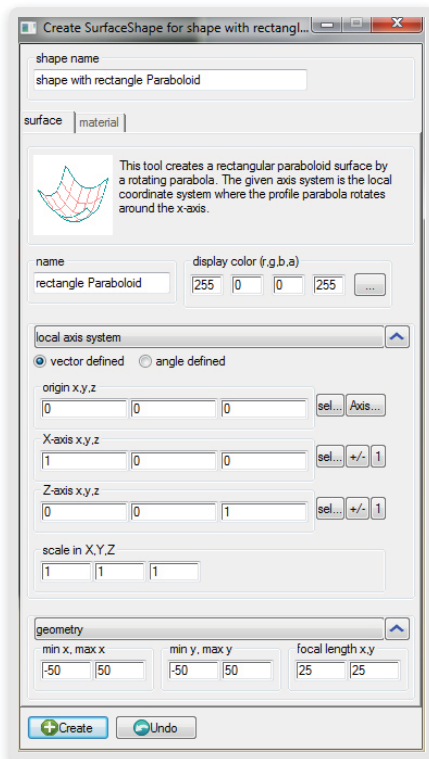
Create SurfaceShape for shape with rectangl...

shape name
shape with rectangle Paraboloid

surface | material

This tool creates a rectangular paraboloid surface by a rotating parabola. The given axis system is the local coordinate system where the profile parabola rotates around the x-axis.

name
rectangle Paraboloid

display color (r,g,b,a)
255 0 0 255 ...

local axis system

vector defined   angle defined

origin x,y,z
0 0 0 sel... Axis...

X-axis x,y,z
1 0 0 sel... +/- 1

Z-axis x,y,z
0 0 1 sel... +/- 1

scale in X,Y,Z
1 1 1

geometry

min x, max x
-50 50

min y, max y
-50 50

focal length x,y
25 25

Create   Undo